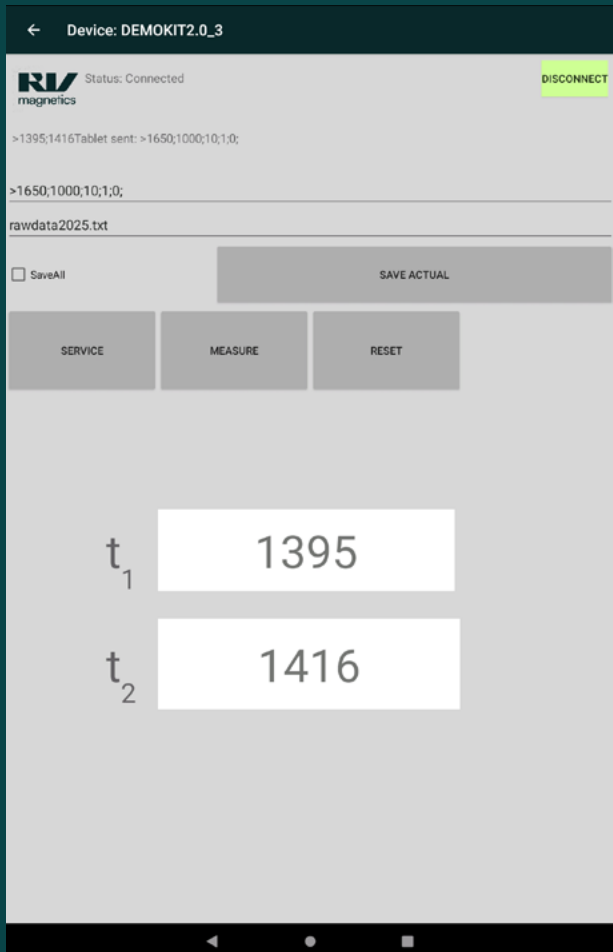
Device: DEMOKIT2.0_3

RV magnetics

Status: Connected

DISCONNECT

>1395;1416Tablet sent: >1650;1000;10;1;0;

>1650;1000;10;1;0;

rawdata2025.txt

SaveAll

SAVE ACTUAL

SERVICE

MEASURE

RESET

$t_1$ 1395

$t_2$ 1416